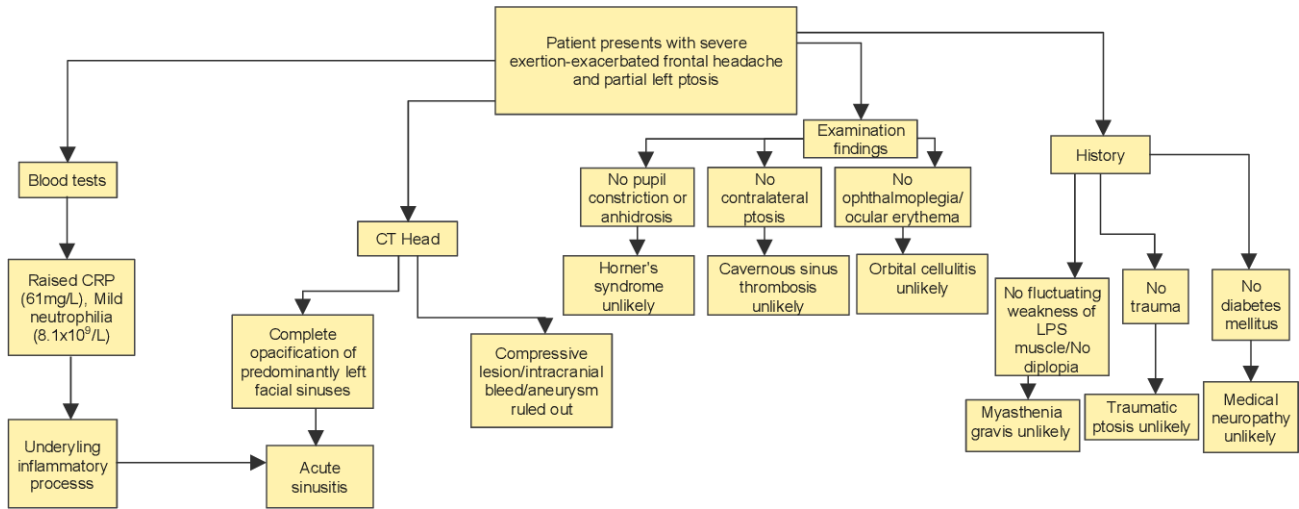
Patient presents with severe exertion-exacerbated frontal headache and partial left ptosis

Blood tests

Raised CRP (61mg/L), Mild neutrophilia ($8.1x10^9$/L)

Underlying inflammatory processs

CT Head

Complete opacification of predominantly left facial sinuses

Acute sinusitis

Compressive lesion/intracranial bleed/aneurysm ruled out

Examination findings

No pupil constriction or anhidrosis

Horner's syndrome unlikely

No contralateral ptosis

Cavernous sinus thrombosis unlikely

No ophthalmoplegia/ ocular erythema

Orbital cellulitis unlikely

History

No fluctuating weakness of LPS muscle/No diplopia

Myasthenia gravis unlikely

No trauma

Traumatic ptosis unlikely

No diabetes mellitus

Medical neuropathy unlikely